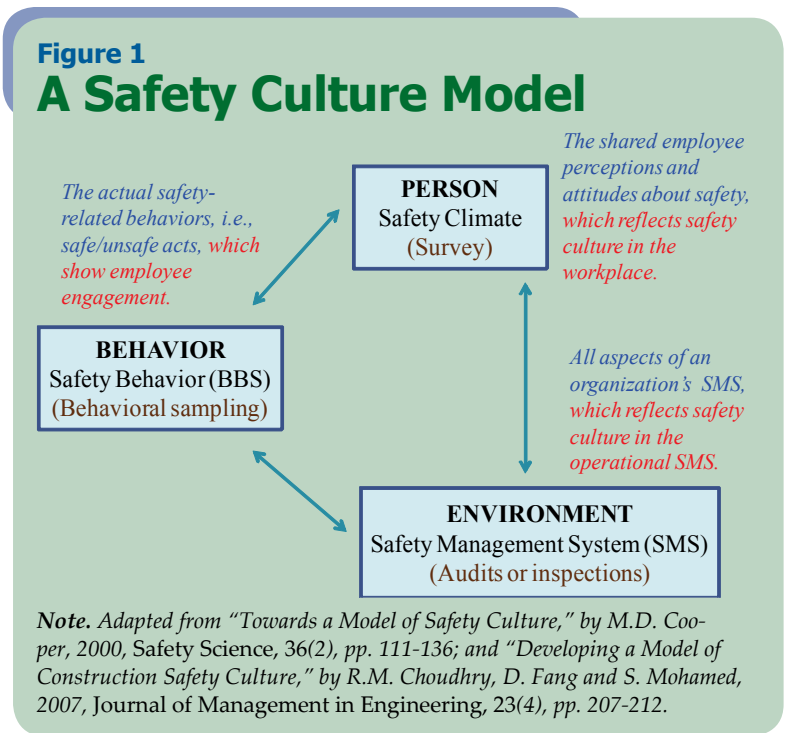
Figure 1
A Safety Culture Model

The actual safety-related behaviors, i.e., safe/unsafe acts, which show employee engagement.

PERSON
Safety Climate
(Survey)

The shared employee perceptions and attitudes about safety, which reflects safety culture in the workplace.

BEHAVIOR
Safety Behavior (BBS)
(Behavioral sampling)

All aspects of an organization's SMS, which reflects safety culture in the operational SMS.

ENVIRONMENT
Safety Management System (SMS)
(Audits or inspections)

Note. Adapted from "Towards a Model of Safety Culture," by M.D. Cooper, 2000, Safety Science, 36(2), pp. 111-136; and "Developing a Model of Construction Safety Culture," by R.M. Choudhry, D. Fang and S. Mohamed, 2007, Journal of Management in Engineering, 23(4), pp. 207-212.